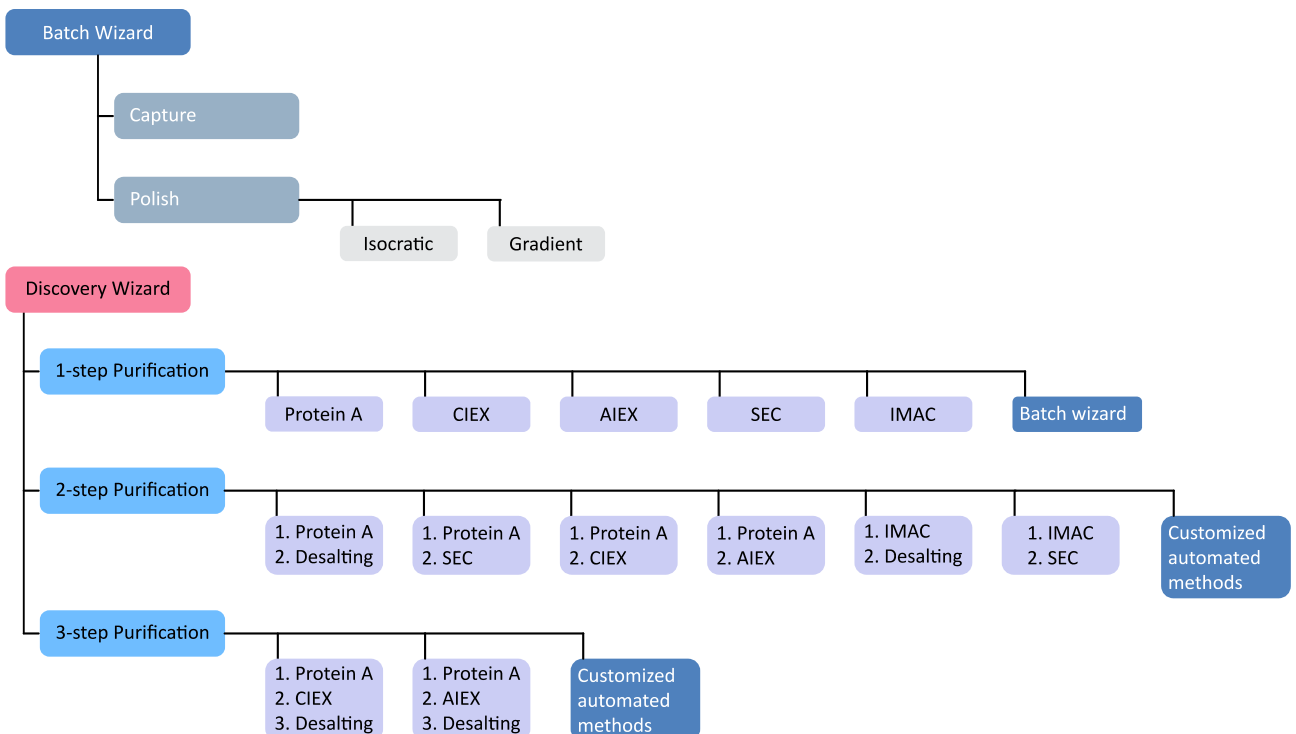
Batch Wizard

Capture

Polish

Isocratic

Gradient

Discovery Wizard

1-step Purification

Protein A

CIEX

AIEX

SEC

IMAC

Batch wizard

2-step Purification

1. Protein A
2. Desalting

1. Protein A
2. SEC

1. Protein A
2. CIEX

1. Protein A
2. AIEX

1. IMAC
2. Desalting

1. IMAC
2. SEC

Customized automated methods

3-step Purification

1. Protein A
2. CIEX
3. Desalting

1. Protein A
2. AIEX
3. Desalting

Customized automated methods